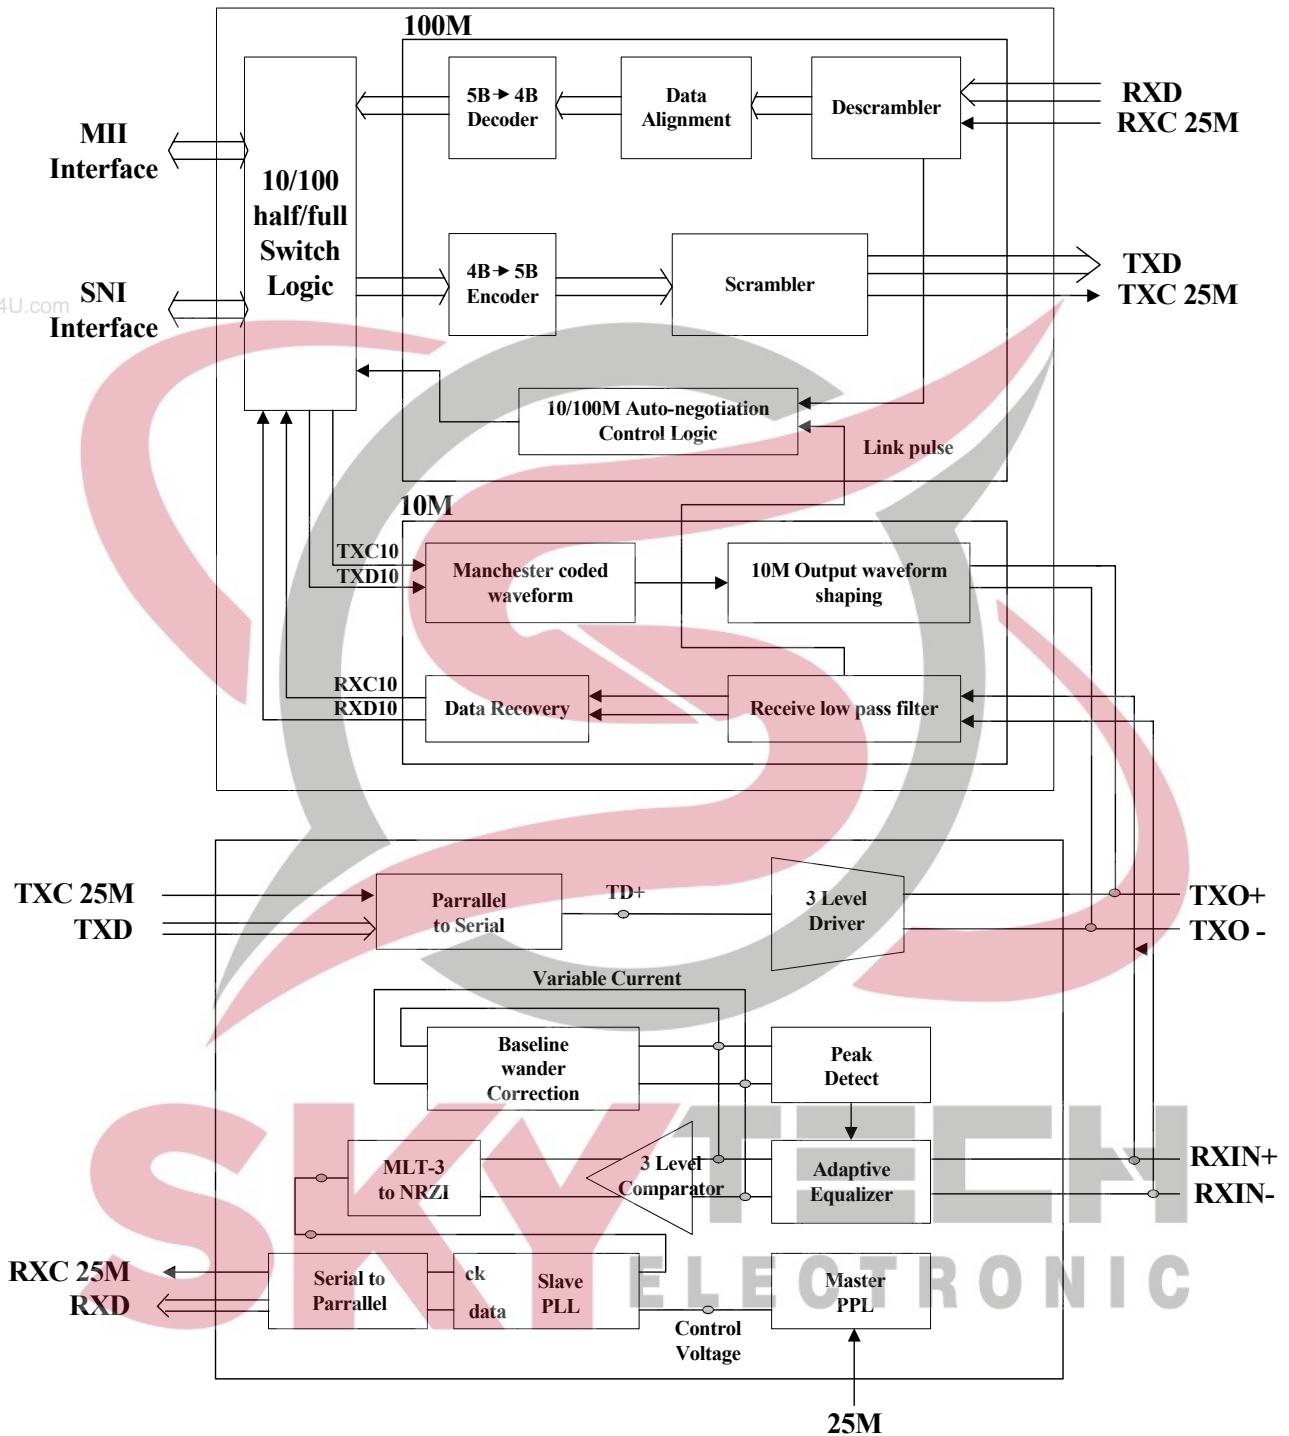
100M

MII Interface

SNI Interface

10/100 half/full Switch Logic

5B → 4B Decoder

Data Alignment

Descrambler

RXD
RXC 25M

4B → 5B Encoder

Scrambler

TXD
TXC 25M

10/100M Auto-negotiation Control Logic

Link pulse

10M

TXC10
TXD10

Manchester coded waveform

10M Output waveform shaping

RXC10
RXD10

Data Recovery

Receive low pass filter

TXC 25M
TXD

Parrallel to Serial

TD+

3 Level Driver

TXO+
TXO -

Variable Current

Baseline wander Correction

Peak Detect

MLT-3 to NRZI

3 Level Comparator

Adaptive Equalizer

RXIN+
RXIN-

RXC 25M
RXD

Serial to Parrallel

ck
data

Slave PLL

Master PPL

Control Voltage

25M

4U.com

SKYTECH
ELECTRONIC